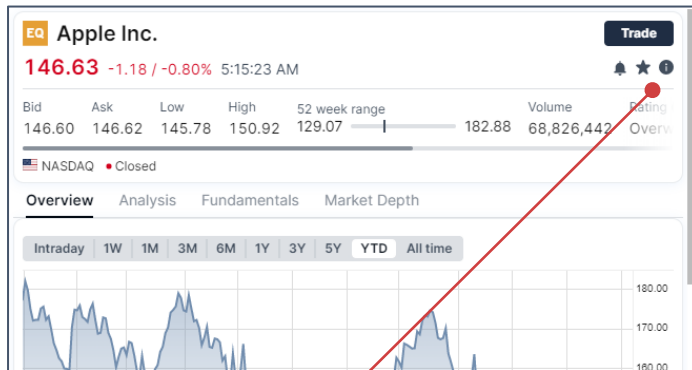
EQ Apple Inc.

Trade

146.63 -1.18 / -0.80% 5:15:23 AM

| Bid | Ask | Low | High | 52 week range | | Volume | Rating |
|---|---|---|---|---|---|---|---|
| 146.60 | 146.62 | 145.78 | 150.92 | 129.07 | 182.88 | 68,826,442 | Overv |

NASDAQ • Closed

Overview Analysis Fundamentals Market Depth

Intraday 1W 1M 3M 6M 1Y 3Y 5Y YTD All time

180.00
170.00
160.00